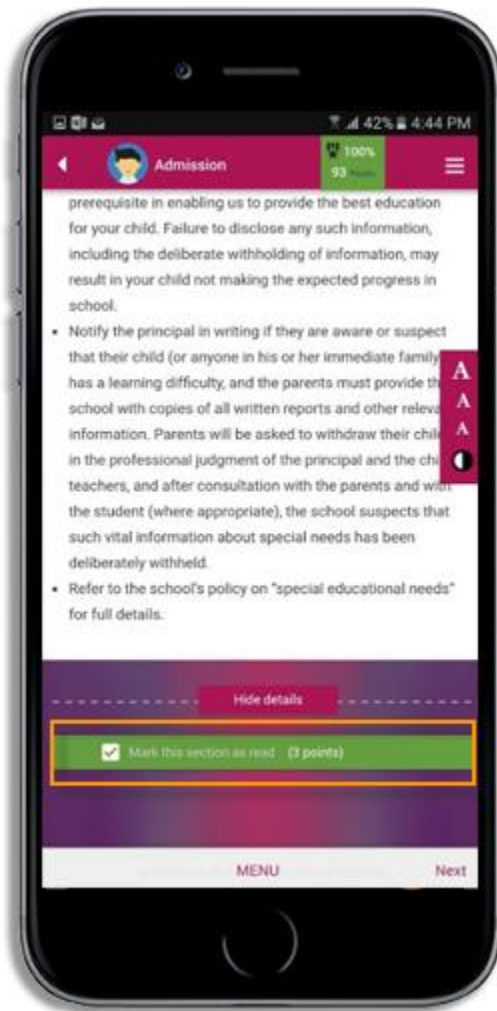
42% 4:44 PM

Admission

100%

93 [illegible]

prerequisite in enabling us to provide the best education for your child. Failure to disclose any such information, including the deliberate withholding of information, may result in your child not making the expected progress in school.

- Notify the principal in writing if they are aware or suspect that their child (or anyone in his or her immediate family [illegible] has a learning difficulty, and the parents must provide th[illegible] school with copies of all written reports and other releva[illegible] information. Parents will be asked to withdraw their chil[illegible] in the professional judgment of the principal and the ch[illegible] teachers, and after consultation with the parents and wi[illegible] the student (where appropriate), the school suspects that such vital information about special needs has been deliberately withheld.
- Refer to the school's policy on "special educational needs" for full details.

A
A
A

Hide details

Mark this section as read (3 points)

MENU

Next